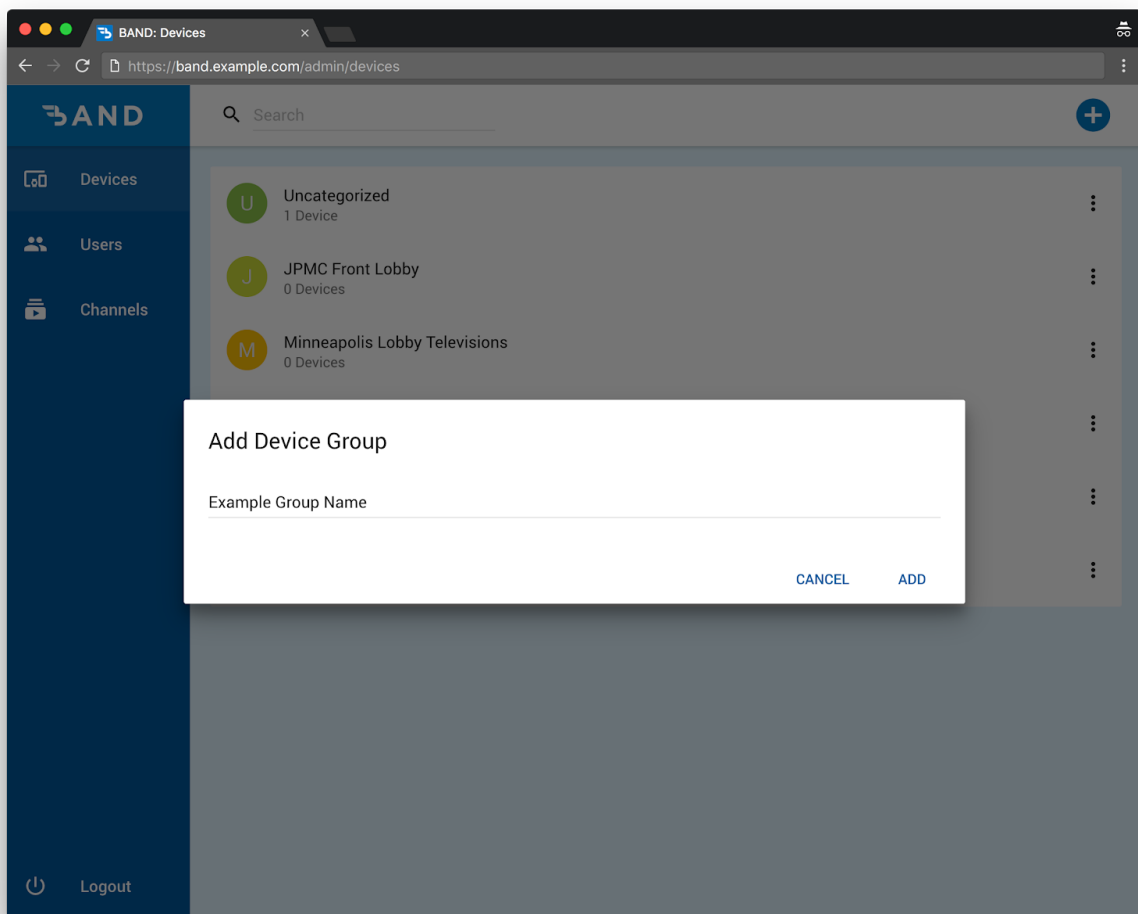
BAND: Devices

https://band.example.com/admin/devices

BAND

Search

Devices

Users

Channels

Logout

U Uncategorized
1 Device

J JPMC Front Lobby
0 Devices

M Minneapolis Lobby Televisions
0 Devices

Add Device Group

Example Group Name

CANCEL ADD